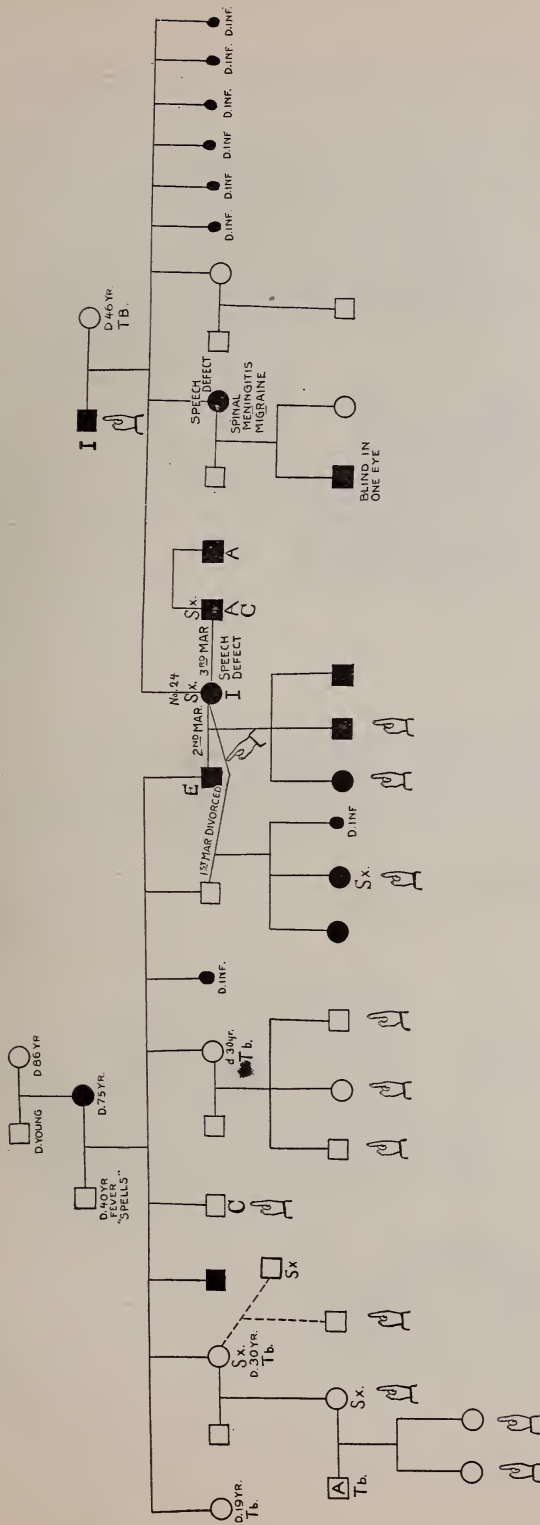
D.YOUNG
D.86YR
D.75YR.
D.40YR FEVER "SPELLS"
D.19YR. Tb.
A Tb.
Sx.
Sx. D.30YR. Tb.
Sx
C
d 30yr. Tb.
D.INF.
E
1ST MAR DIVORCED
2ND MAR.
No. 24
Sx.
I
SPEECH DEFECT
3RD MAR
Sx.
A
C
A
Sx.
D.INF
I
D 46YR TB.
SPEECH DEFECT
SPINAL MENINGITIS MIGRAINE
BLIND IN ONE EYE
D.INF. D.INF D.INF D.INF. D.INF. D.INF.